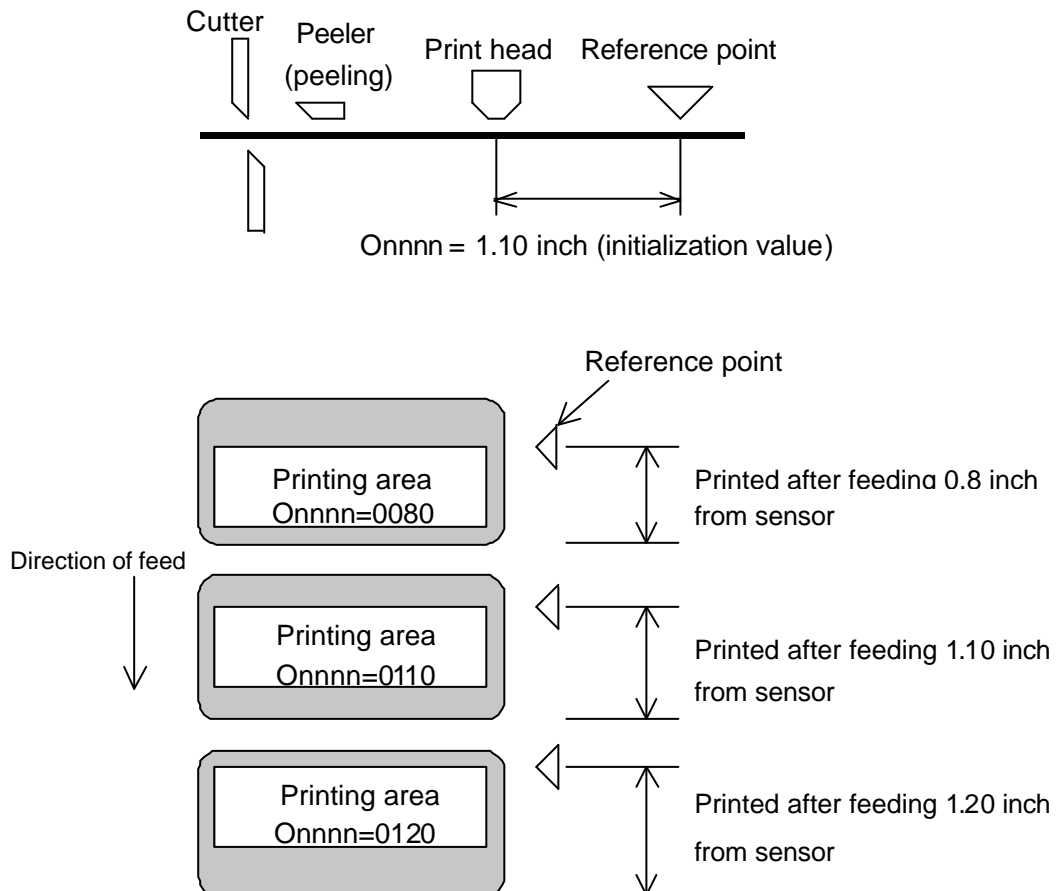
Cutter

Peeler (peeling)

Print head

Reference point

Onnnn = 1.10 inch (initialization value)

Reference point

Printing area Onnnn=0080

Printed after feeding 0.8 inch from sensor

Direction of feed

Printing area Onnnn=0110

Printed after feeding 1.10 inch from sensor

Printing area Onnnn=0120

Printed after feeding 1.20 inch from sensor